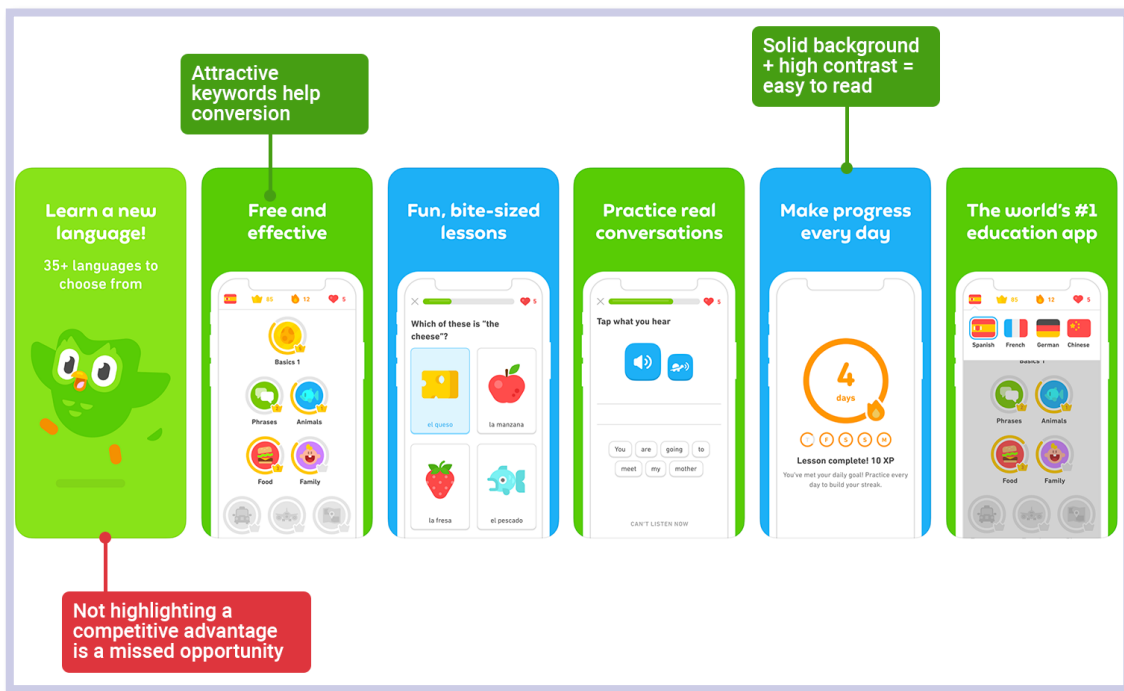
Attractive keywords help conversion

Solid background + high contrast = easy to read

Learn a new language!

35+ languages to choose from

Free and effective

85 12 5

Basics 1

Phrases

Animals

Food

Family

Fun, bite-sized lessons

5

Which of these is "the cheese"?

el queso

la manzana

la fresa

el pescado

Practice real conversations

5

Tap what you hear

You are going to meet my mother

CAN'T LISTEN NOW

Make progress every day

4 days

F S S M

Lesson complete! 10 XP

You've met your daily goal! Practice every day to build your streak.

The world's #1 education app

85 12 5

Spanish French German Chinese

Basics 1

Phrases

Animals

Food

Family

Not highlighting a competitive advantage is a missed opportunity